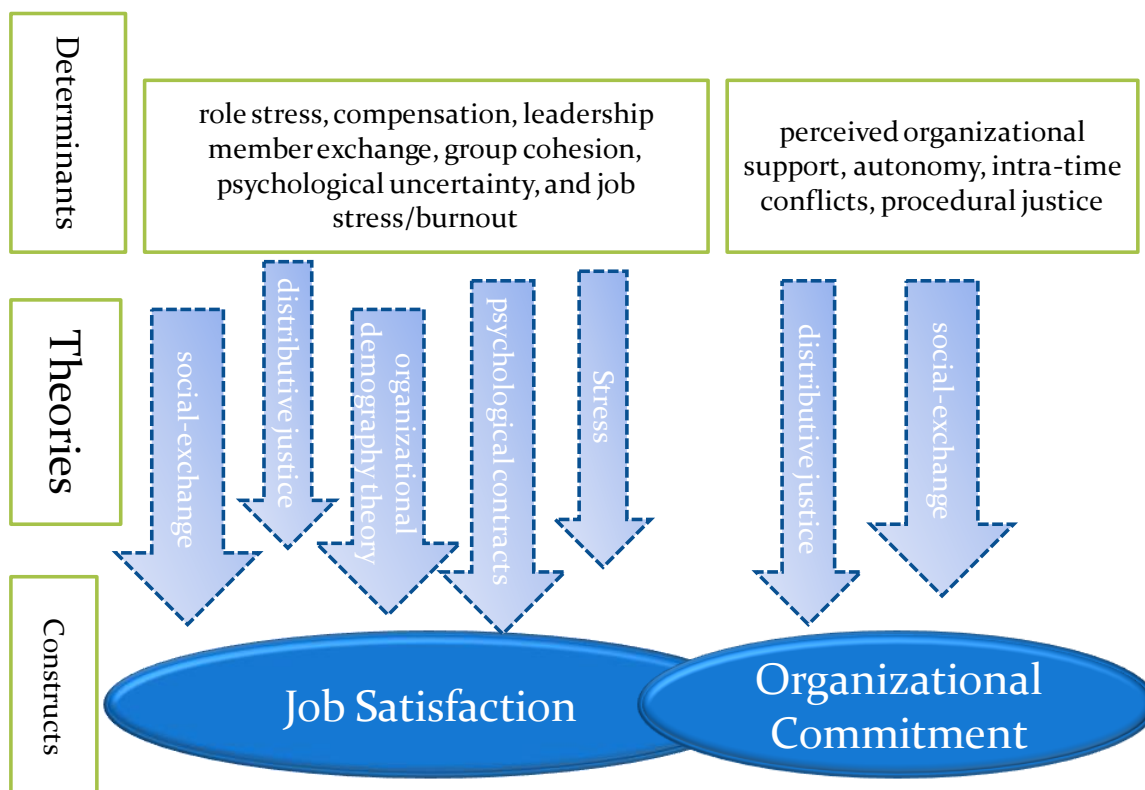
Determinants

role stress, compensation, leadership member exchange, group cohesion, psychological uncertainty, and job stress/burnout

perceived organizational support, autonomy, intra-time conflicts, procedural justice

Theories

social-exchange

distributive justice

organizational demography theory

psychological contracts

Stress

distributive justice

social-exchange

Constructs

Job Satisfaction

Organizational Commitment